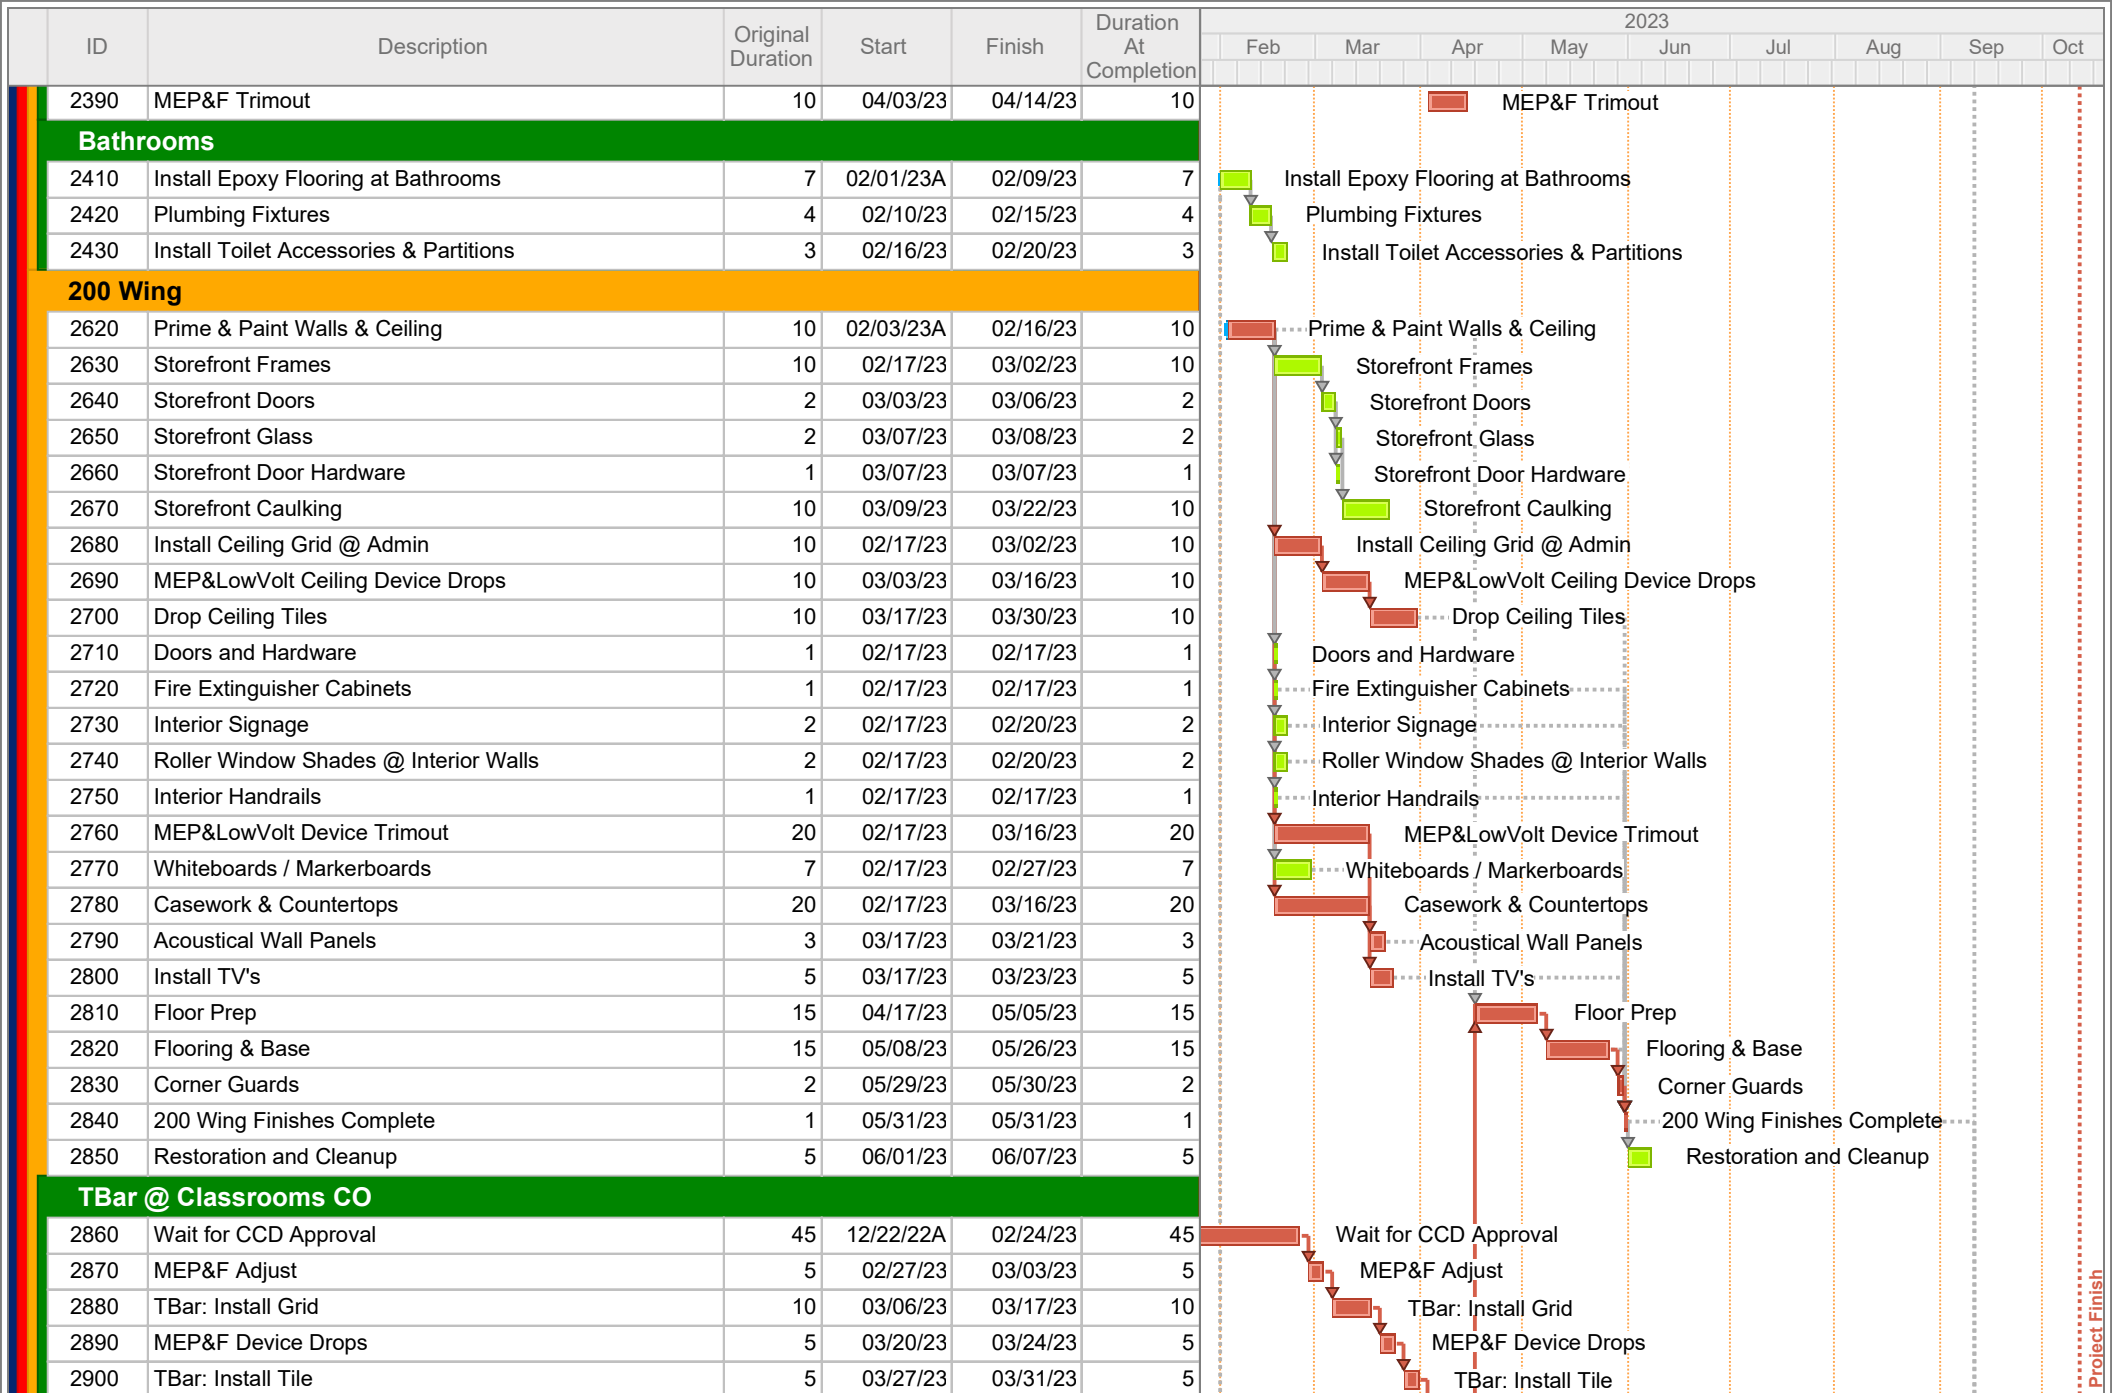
| ID | Description | Original Duration | Start | Finish | Duration At Completion |
|---|---|---|---|---|---|
| 2390 | MEP&F Trimout | 10 | 04/03/23 | 04/14/23 | 10 |
| Bathrooms | | | | | |
| 2410 | Install Epoxy Flooring at Bathrooms | 7 | 02/01/23A | 02/09/23 | 7 |
| 2420 | Plumbing Fixtures | 4 | 02/10/23 | 02/15/23 | 4 |
| 2430 | Install Toilet Accessories & Partitions | 3 | 02/16/23 | 02/20/23 | 3 |
| 200 Wing | | | | | |
| 2620 | Prime & Paint Walls & Ceiling | 10 | 02/03/23A | 02/16/23 | 10 |
| 2630 | Storefront Frames | 10 | 02/17/23 | 03/02/23 | 10 |
| 2640 | Storefront Doors | 2 | 03/03/23 | 03/06/23 | 2 |
| 2650 | Storefront Glass | 2 | 03/07/23 | 03/08/23 | 2 |
| 2660 | Storefront Door Hardware | 1 | 03/07/23 | 03/07/23 | 1 |
| 2670 | Storefront Caulking | 10 | 03/09/23 | 03/22/23 | 10 |
| 2680 | Install Ceiling Grid @ Admin | 10 | 02/17/23 | 03/02/23 | 10 |
| 2690 | MEP&LowVolt Ceiling Device Drops | 10 | 03/03/23 | 03/16/23 | 10 |
| 2700 | Drop Ceiling Tiles | 10 | 03/17/23 | 03/30/23 | 10 |
| 2710 | Doors and Hardware | 1 | 02/17/23 | 02/17/23 | 1 |
| 2720 | Fire Extinguisher Cabinets | 1 | 02/17/23 | 02/17/23 | 1 |
| 2730 | Interior Signage | 2 | 02/17/23 | 02/20/23 | 2 |
| 2740 | Roller Window Shades @ Interior Walls | 2 | 02/17/23 | 02/20/23 | 2 |
| 2750 | Interior Handrails | 1 | 02/17/23 | 02/17/23 | 1 |
| 2760 | MEP&LowVolt Device Trimout | 20 | 02/17/23 | 03/16/23 | 20 |
| 2770 | Whiteboards / Markerboards | 7 | 02/17/23 | 02/27/23 | 7 |
| 2780 | Casework & Countertops | 20 | 02/17/23 | 03/16/23 | 20 |
| 2790 | Acoustical Wall Panels | 3 | 03/17/23 | 03/21/23 | 3 |
| 2800 | Install TV's | 5 | 03/17/23 | 03/23/23 | 5 |
| 2810 | Floor Prep | 15 | 04/17/23 | 05/05/23 | 15 |
| 2820 | Flooring & Base | 15 | 05/08/23 | 05/26/23 | 15 |
| 2830 | Corner Guards | 2 | 05/29/23 | 05/30/23 | 2 |
| 2840 | 200 Wing Finishes Complete | 1 | 05/31/23 | 05/31/23 | 1 |
| 2850 | Restoration and Cleanup | 5 | 06/01/23 | 06/07/23 | 5 |
| TBar @ Classrooms CO | | | | | |
| 2860 | Wait for CCD Approval | 45 | 12/22/22A | 02/24/23 | 45 |
| 2870 | MEP&F Adjust | 5 | 02/27/23 | 03/03/23 | 5 |
| 2880 | TBar: Install Grid | 10 | 03/06/23 | 03/17/23 | 10 |
| 2890 | MEP&F Device Drops | 5 | 03/20/23 | 03/24/23 | 5 |
| 2900 | TBar: Install Tile | 5 | 03/27/23 | 03/31/23 | 5 |

2023
Feb Mar Apr May Jun Jul Aug Sep Oct

MEP&F Trimout
Install Epoxy Flooring at Bathrooms
Plumbing Fixtures
Install Toilet Accessories & Partitions
Prime & Paint Walls & Ceiling
Storefront Frames
Storefront Doors
Storefront Glass
Storefront Door Hardware
Storefront Caulking
Install Ceiling Grid @ Admin
MEP&LowVolt Ceiling Device Drops
Drop Ceiling Tiles
Doors and Hardware
Fire Extinguisher Cabinets
Interior Signage
Roller Window Shades @ Interior Walls
Interior Handrails
MEP&LowVolt Device Trimout
Whiteboards / Markerboards
Casework & Countertops
Acoustical Wall Panels
Install TV's
Floor Prep
Flooring & Base
Corner Guards
200 Wing Finishes Complete
Restoration and Cleanup
Wait for CCD Approval
MEP&F Adjust
TBar: Install Grid
MEP&F Device Drops
TBar: Install Tile
Project Finish